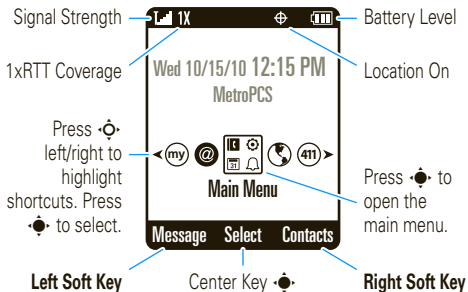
Signal Strength

1X

Battery Level

1xRTT Coverage

Wed 10/15/10 12:15 PM

MetroPCS

Location On

Press left/right to highlight shortcuts. Press to select.

my

@

411

Main Menu

Press to open the main menu.

Message

Select

Contacts

Left Soft Key

Center Key

Right Soft Key